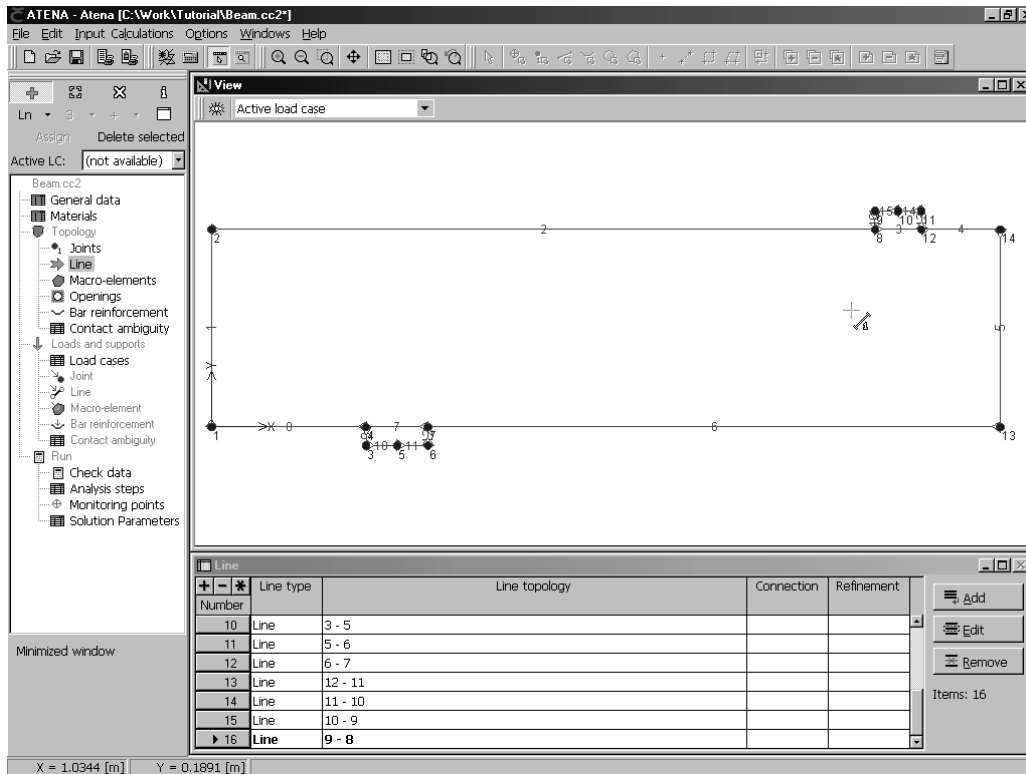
ATENA - Atena [C:\Work\Tutorial\Beam.cc2*]

File Edit Input Calculations Options Windows Help

Ln 3 + 
Assign Delete selected
Active LC: (not available)

Beam.cc2
General data
Materials
Topology
Joints
Line
Macro-elements
Openings
Bar reinforcement
Contact ambiguity
Loads and supports
Load cases
Joint
Line
Macro-element
Bar reinforcement
Contact ambiguity
Run
Check data
Analysis steps
Monitoring points
Solution Parameters

Minimized window

View
Active load case

2 2 15 16 14 9 10 11 8 3 12 4 14 1 0 4 7 6 13 10 11 3 5 6 5

Line

| Number | Line type | Line topology | Connection | Refinement |
|---|---|---|---|---|
| 10 | Line | 3 - 5 | | |
| 11 | Line | 5 - 6 | | |
| 12 | Line | 6 - 7 | | |
| 13 | Line | 12 - 11 | | |
| 14 | Line | 11 - 10 | | |
| 15 | Line | 10 - 9 | | |
| 16 | Line | 9 - 8 | | |

Add
Edit
Remove
Items: 16

X = 1.0344 [m] Y = 0.1891 [m]